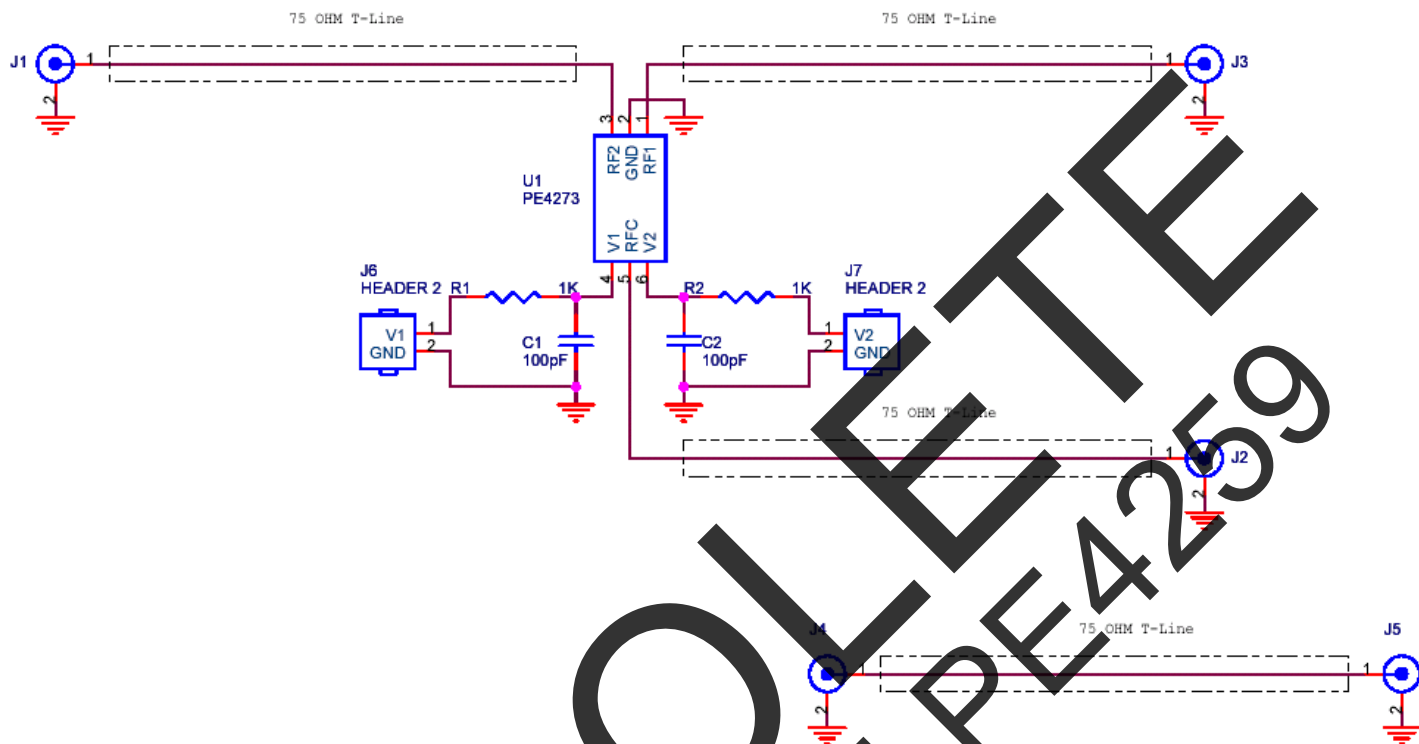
75 OHM T-Line

75 OHM T-Line

J1

1

2

J3

1

2

3

2

1

RF2
GND
RF1

U1
PE4273

V1
RFC
V2

4

5

6

J6
HEADER 2

R1

1K

R2

1K

J7
HEADER 2

1
2

V1
GND

C1
100pF

C2
100pF

V2
GND

1
2

75 OHM T-Line

1

J2

2

J4

75 OHM T-Line

J5

1

2

2

OLETE

PE4259